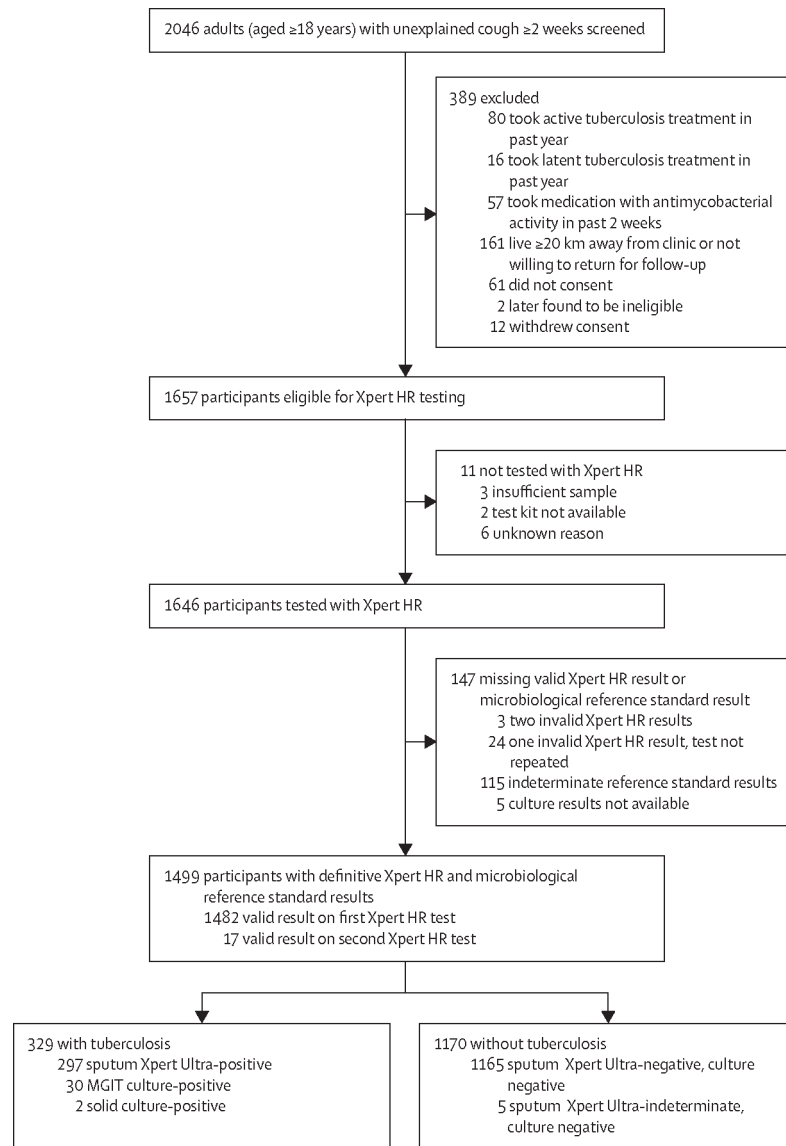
2046 adults (aged ≥18 years) with unexplained cough ≥2 weeks screened

389 excluded
80 took active tuberculosis treatment in past year
16 took latent tuberculosis treatment in past year
57 took medication with antimycobacterial activity in past 2 weeks
161 live ≥20 km away from clinic or not willing to return for follow-up
61 did not consent
2 later found to be ineligible
12 withdrew consent

1657 participants eligible for Xpert HR testing

11 not tested with Xpert HR
3 insufficient sample
2 test kit not available
6 unknown reason

1646 participants tested with Xpert HR

147 missing valid Xpert HR result or microbiological reference standard result
3 two invalid Xpert HR results
24 one invalid Xpert HR result, test not repeated
115 indeterminate reference standard results
5 culture results not available

1499 participants with definitive Xpert HR and microbiological reference standard results
1482 valid result on first Xpert HR test
17 valid result on second Xpert HR test

329 with tuberculosis
297 sputum Xpert Ultra-positive
30 MGIT culture-positive
2 solid culture-positive

1170 without tuberculosis
1165 sputum Xpert Ultra-negative, culture negative
5 sputum Xpert Ultra-indeterminate, culture negative